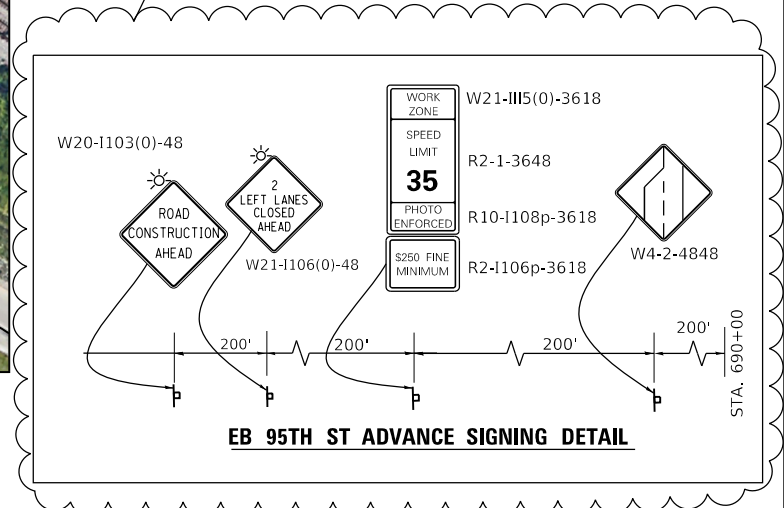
WORK ZONE

SPEED LIMIT

35

PHOTO ENFORCED

W21-III5(0)-3618

R2-1-3648

R10-I108p-3618

$250 FINE MINIMUM

R2-I106p-3618

W20-I103(0)-48

ROAD CONSTRUCTION AHEAD

2 LEFT LANES CLOSED AHEAD

W21-I106(0)-48

W4-2-4848

200'

200'

200'

200'

STA. 690+00

EB 95TH ST ADVANCE SIGNING DETAIL